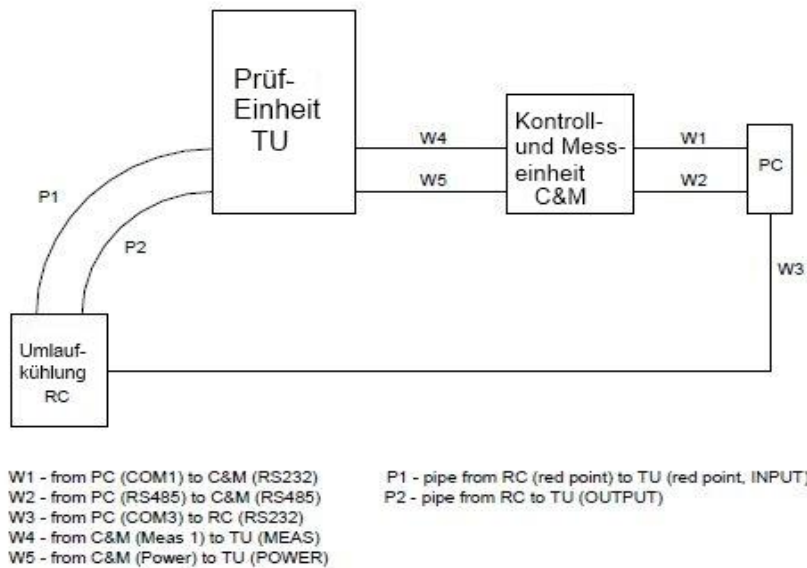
Prüf-
Einheit
TU

W4

W5

Kontroll-
und Mess-
einheit
C&M

W1

W2

PC

P1

P2

W3

Umlauf-
kühlung
RC

W1 - from PC (COM1) to C&M (RS232)
W2 - from PC (RS485) to C&M (RS485)
W3 - from PC (COM3) to RC (RS232)
W4 - from C&M (Meas 1) to TU (MEAS)
W5 - from C&M (Power) to TU (POWER)

P1 - pipe from RC (red point) to TU (red point, INPUT)
P2 - pipe from RC to TU (OUTPUT)